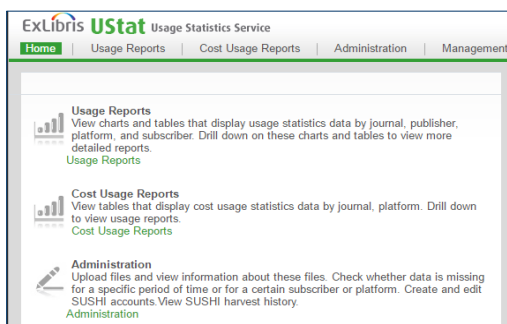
ExLibris UStat Usage Statistics Service

Home | Usage Reports | Cost Usage Reports | Administration | Management

Usage Reports
View charts and tables that display usage statistics data by journal, publisher, platform, and subscriber. Drill down on these charts and tables to view more detailed reports.
Usage Reports

Cost Usage Reports
View tables that display cost usage statistics data by journal, platform. Drill down to view usage reports.
Cost Usage Reports

Administration
Upload files and view information about these files. Check whether data is missing for a specific period of time or for a certain subscriber or platform. Create and edit SUSHI accounts.View SUSHI harvest history.
Administration